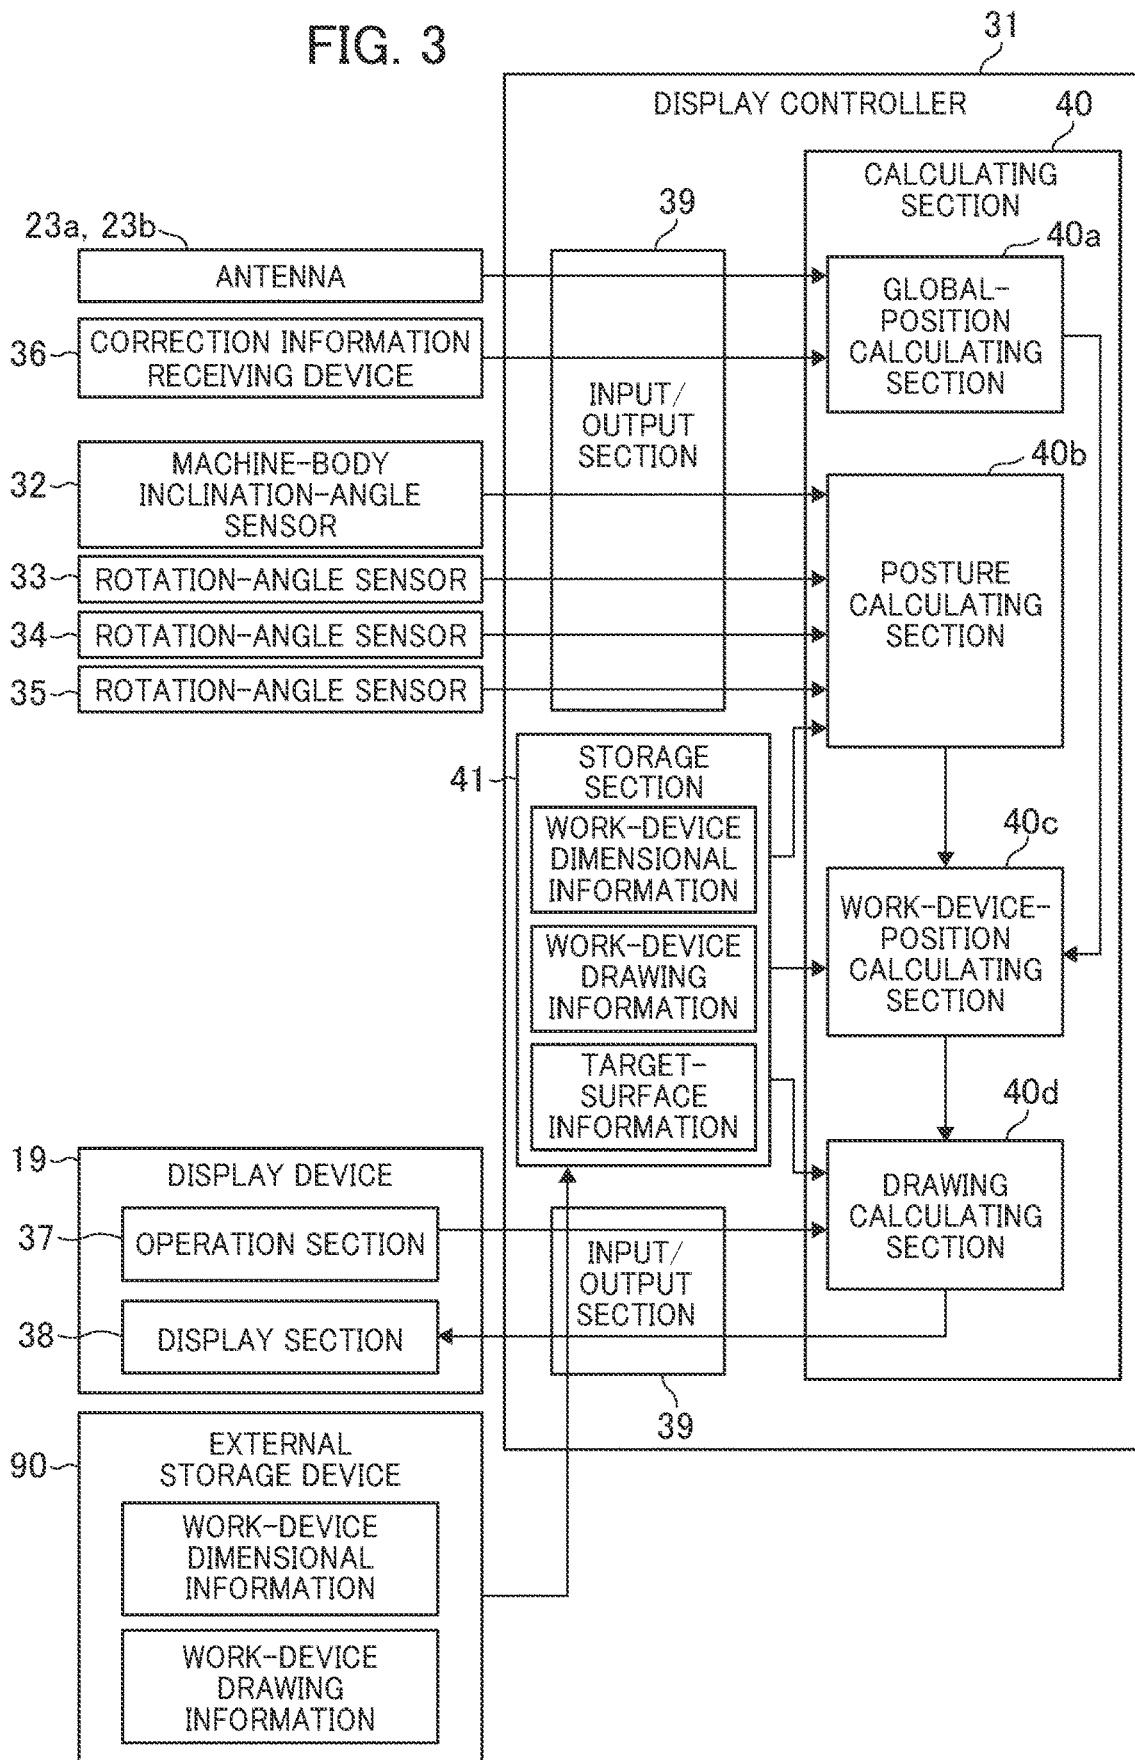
FIG. 3

31

DISPLAY CONTROLLER

40

CALCULATING SECTION

39

23a, 23b

ANTENNA

40a

GLOBAL-POSITION CALCULATING SECTION

36

CORRECTION INFORMATION RECEIVING DEVICE

INPUT/ OUTPUT SECTION

32

MACHINE-BODY INCLINATION-ANGLE SENSOR

40b

POSTURE CALCULATING SECTION

33

ROTATION-ANGLE SENSOR

34

ROTATION-ANGLE SENSOR

35

ROTATION-ANGLE SENSOR

41

STORAGE SECTION

WORK-DEVICE DIMENSIONAL INFORMATION

40c

WORK-DEVICE DRAWING INFORMATION

WORK-DEVICE-POSITION CALCULATING SECTION

TARGET-SURFACE INFORMATION

40d

19

DISPLAY DEVICE

DRAWING CALCULATING SECTION

37

OPERATION SECTION

INPUT/ OUTPUT SECTION

38

DISPLAY SECTION

39

90

EXTERNAL STORAGE DEVICE

WORK-DEVICE DIMENSIONAL INFORMATION

WORK-DEVICE DRAWING INFORMATION